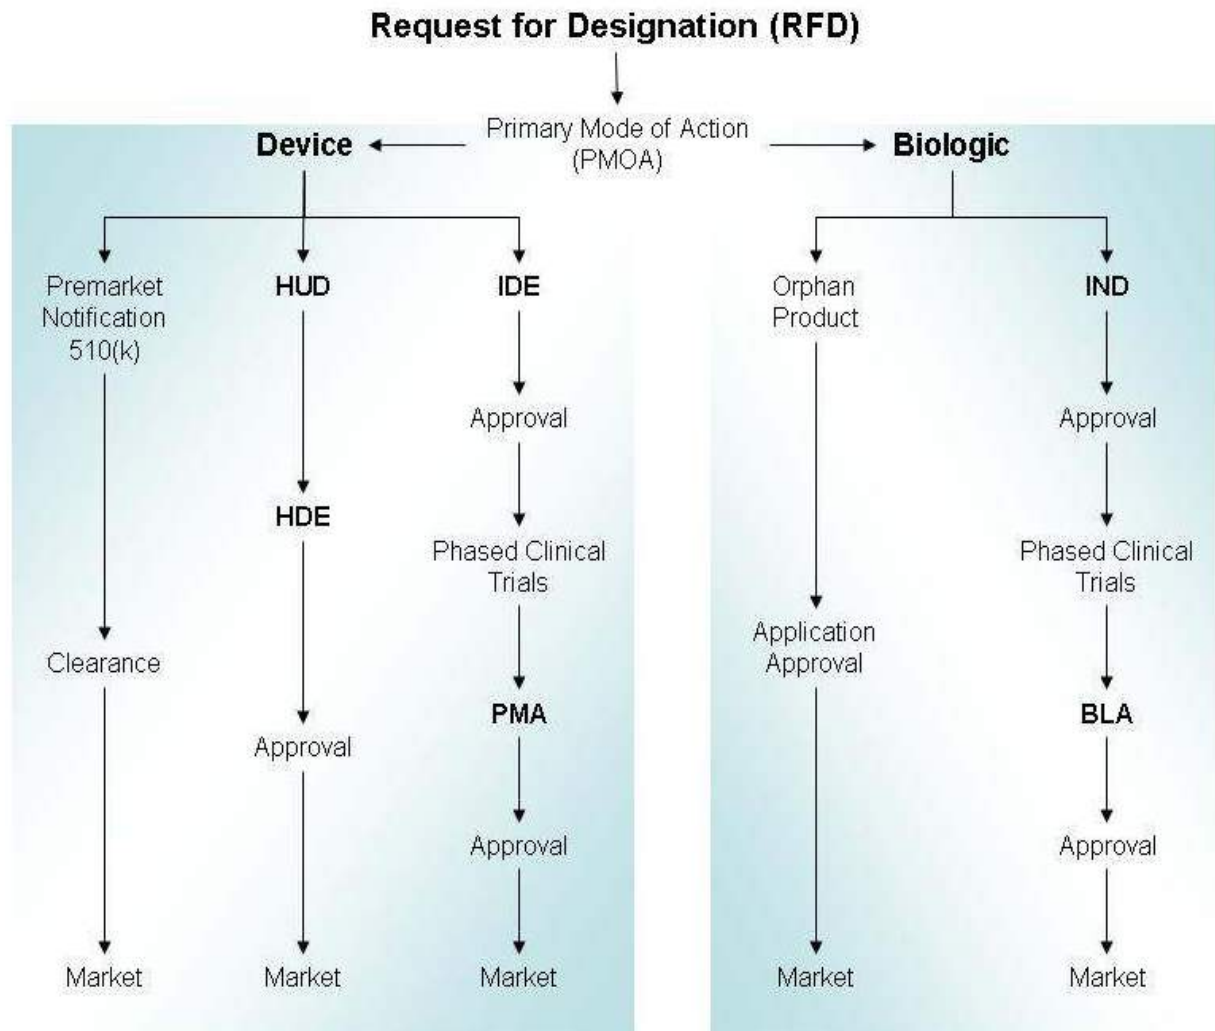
Request for Designation (RFD)

Primary Mode of Action (PMOA)

Device

Biologic

Premarket Notification 510(k)

HUD

IDE

Orphan Product

IND

Approval

Approval

HDE

Phased Clinical Trials

Phased Clinical Trials

Clearance

Application Approval

PMA

BLA

Approval

Approval

Approval

Market

Market

Market

Market

Market